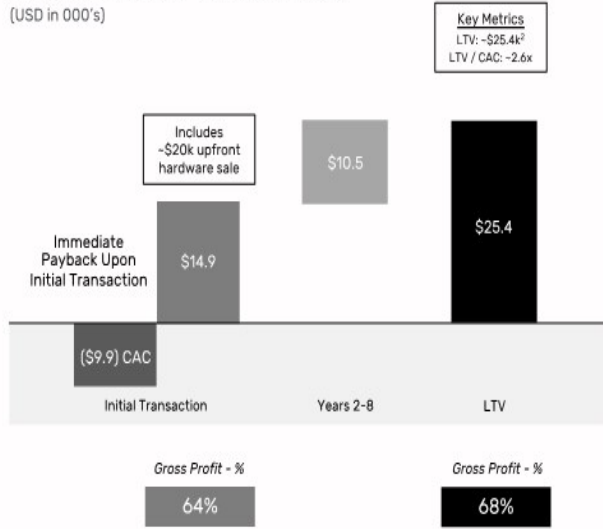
(USD in 000's)

Key Metrics
LTV: ~$25.4k$^2$
LTV / CAC: ~2.6x

Includes ~$20k upfront hardware sale

Immediate Payback Upon Initial Transaction

$14.9

$10.5

$25.4

($9.9) CAC

Initial Transaction

Years 2-8

LTV

Gross Profit - %

64%

Gross Profit - %

68%